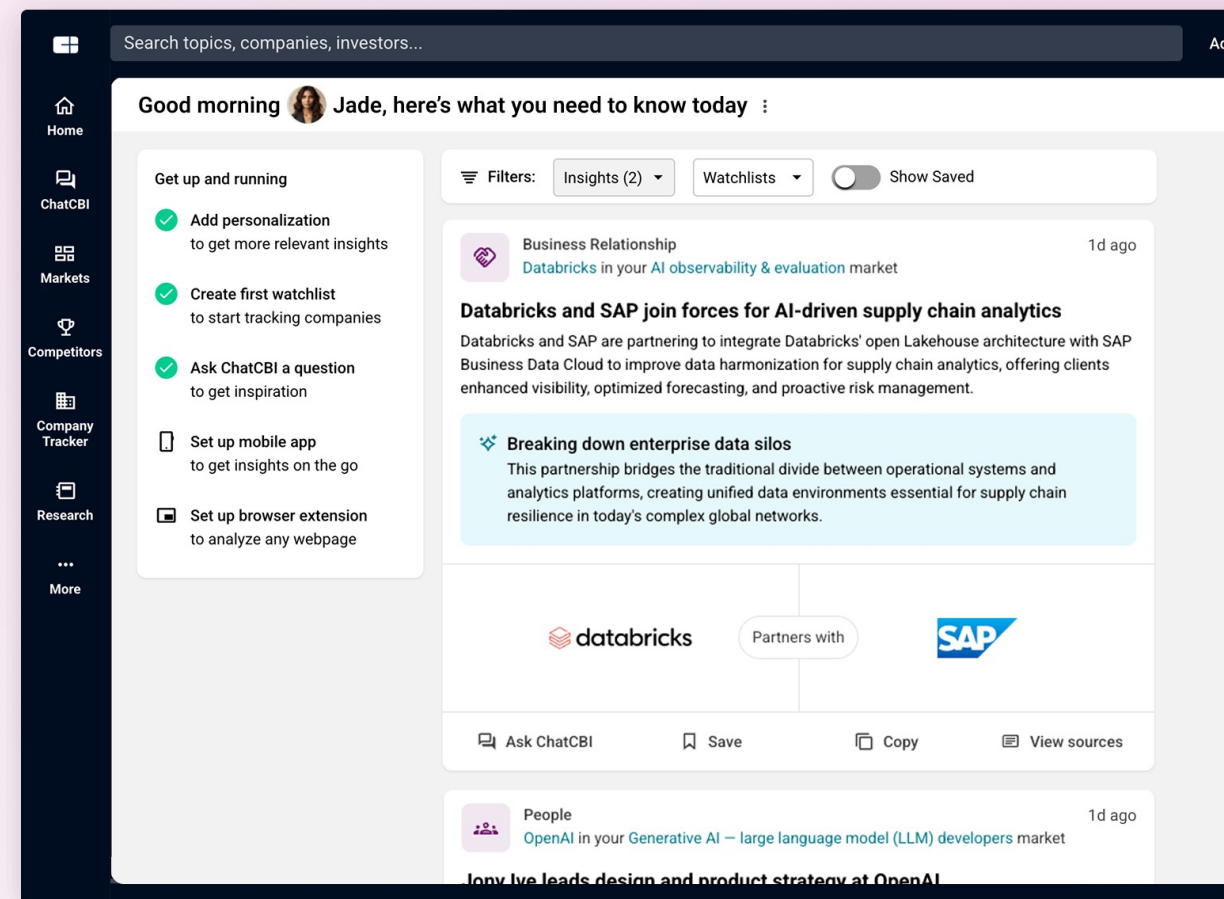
Search topics, companies, investors...

Ac

Home

ChatCBI

Markets

Competitors

Company Tracker

Research

More

Good morning Jade, here's what you need to know today

Get up and running

Add personalization to get more relevant insights

Create first watchlist to start tracking companies

Ask ChatCBI a question to get inspiration

Set up mobile app to get insights on the go

Set up browser extension to analyze any webpage

Filters: Insights (2) Watchlists Show Saved

Business Relationship
Databricks in your AI observability & evaluation market

1d ago

Databricks and SAP join forces for AI-driven supply chain analytics

Databricks and SAP are partnering to integrate Databricks' open Lakehouse architecture with SAP Business Data Cloud to improve data harmonization for supply chain analytics, offering clients enhanced visibility, optimized forecasting, and proactive risk management.

Breaking down enterprise data silos
This partnership bridges the traditional divide between operational systems and analytics platforms, creating unified data environments essential for supply chain resilience in today's complex global networks.

databricks Partners with SAP

Ask ChatCBI Save Copy View sources

People
OpenAI in your Generative AI — large language model (LLM) developers market

1d ago

Jony Ive leads design and product strategy at OpenAI